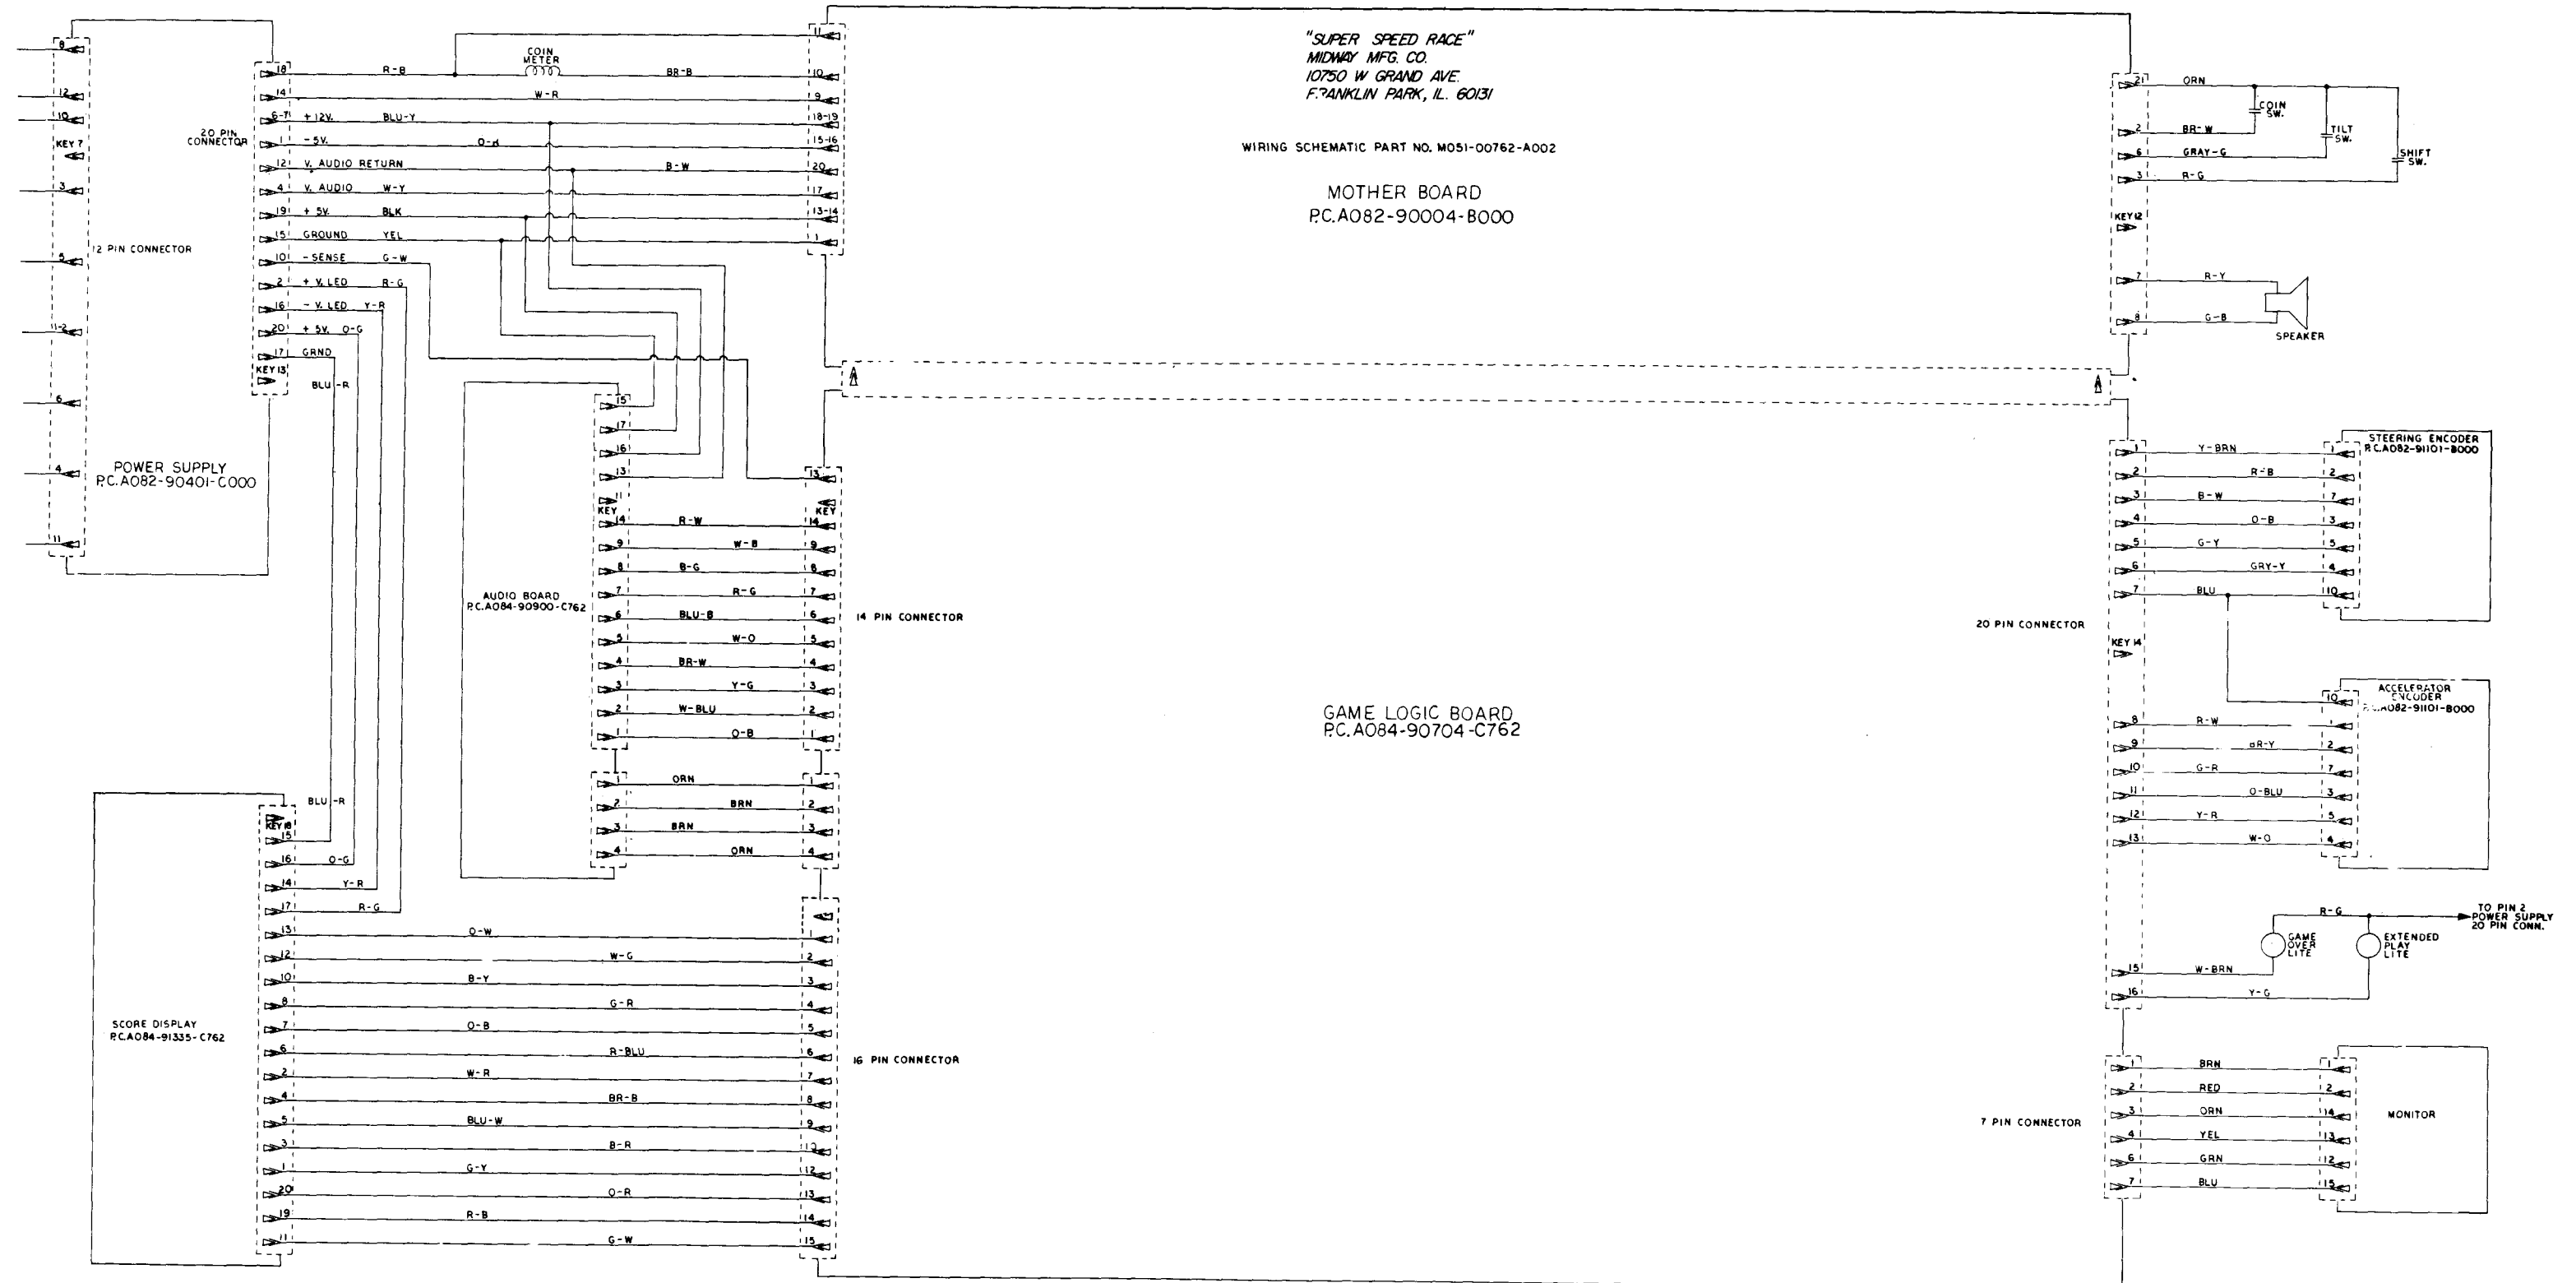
"SUPER SPEED RACE"
MIDWAY MFG. CO.
10750 W GRAND AVE.
FRANKLIN PARK, IL. 60131

WIRING SCHEMATIC PART NO. M051-00762-A002

MOTHER BOARD
P.C.A082-90004-B000

GAME LOGIC BOARD
P.C.A084-90704-C762

POWER SUPPLY
P.C.A082-90401-C000

12 PIN CONNECTOR

20 PIN CONNECTOR

8
12
10
KEY 7
3
5
11-2
6
4
11

18 R-B COIN METER BR-B 10
14 W-R 9
6-7 +12V. BLU-Y 18-19
1 -5V. O-R 15-16
12 V. AUDIO RETURN B-W 20
4 V. AUDIO W-Y 17
19 +5V. BLK 13-14
15 GROUND YEL 1
10 -SENSE G-W
2 +V. LED R-G
16 -V. LED Y-R
20 +5V. O-G
17 GRND
KEY 13
BLU-R
11

AUDIO BOARD
P.C.A084-90900-C762

15
17
16
13
11
KEY

14 PIN CONNECTOR

14 R-W 14
9 W-B 9
8 B-G 8
7 R-G 7
6 BLU-B 6
5 W-O 5
4 BR-W 4
3 Y-G 3
2 W-BLU 2
1 O-B 1
KEY

1 ORN 1
2 BRN 2
3 BRN 3
4 ORN 4

SCORE DISPLAY
P.C.A084-91335-C762

BLU-R
KEY 18
15
16 O-G
14 Y-R
17 R-G
13 O-W 1
12 W-G 2
10 B-Y 3
8 G-R 4
7 O-B 5
6 R-BLU 6
2 W-R 7
4 BR-B 8
5 BLU-W 9
3 B-R 10
1 G-Y 12
20 O-R 13
19 R-B 14
11 G-W 15

16 PIN CONNECTOR

A
A

21 ORN
COIN SW.
2 BR-W
TILT SW.
6 GRAY-G
SHIFT SW.
3 R-G
KEY 12
7 R-Y
8 G-B
SPEAKER

STEERING ENCODER
P.C.A082-91101-B000

1 Y-BRN 1
2 R-B 2
3 B-W 7
4 O-B 3
5 G-Y 5
6 GRY-Y 4
7 BLU 10

20 PIN CONNECTOR
KEY 14

ACCELERATOR ENCODER
P.C.A082-91101-B000

10
8 R-W 1
9 BR-Y 2
10 G-R 7
11 O-BLU 3
12 Y-R 5
13 W-O 4

R-G
TO PIN 2 POWER SUPPLY 20 PIN CONN.
GAME OVER LITE
EXTENDED PLAY LITE
15 W-BRN
16 Y-G

7 PIN CONNECTOR

MONITOR

1 BRN 1
2 RED 2
3 ORN 14
4 YEL 13
6 GRN 12
7 BLU 15